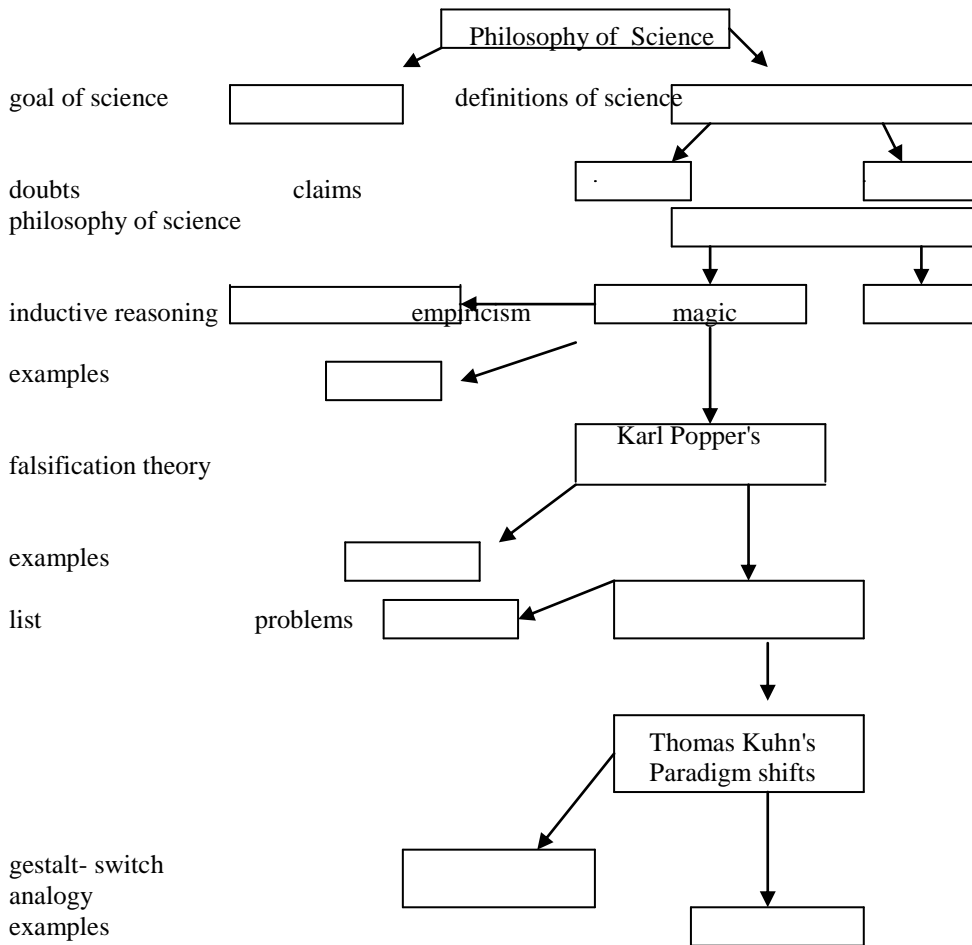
Philosophy of Science

goal of science

definitions of science

doubts

claims

philosophy of science

inductive reasoning

empiricism

magic

examples

Karl Popper's

falsification theory

examples

list

problems

Thomas Kuhn's Paradigm shifts

gestalt- switch analogy examples